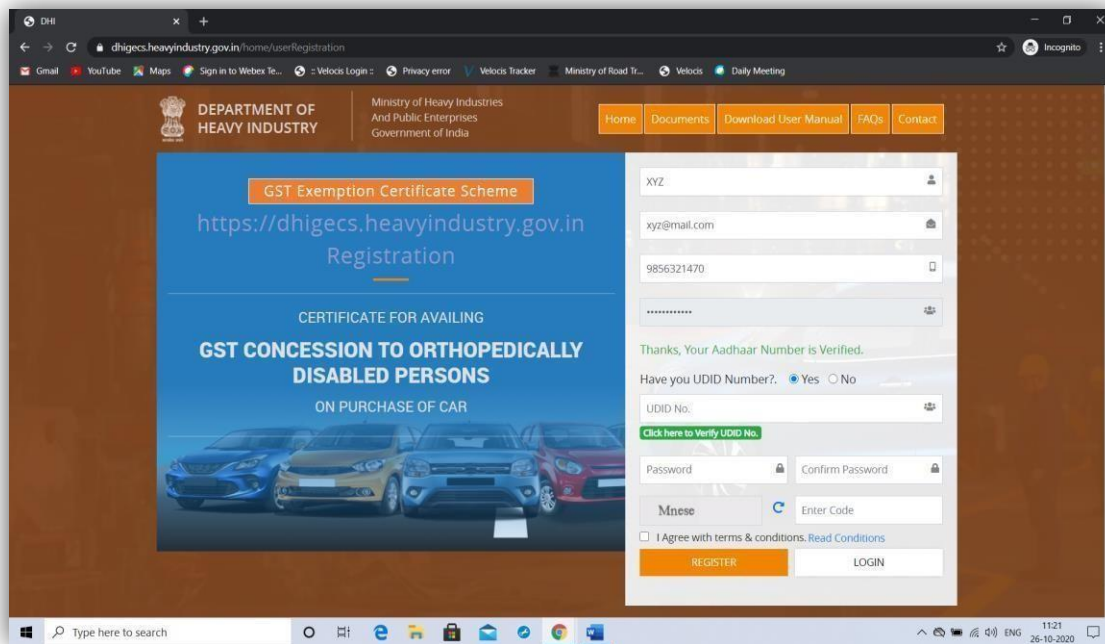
DHI
dhigecs.heavyindustry.gov.in/home/userRegistration
Incognito
Gmail YouTube Maps Sign in to Webex Te... :: Velocis Login :: Privacy error Velocis Tracker Ministry of Road Tr... Velocis Daily Meeting

DEPARTMENT OF HEAVY INDUSTRY
Ministry of Heavy Industries And Public Enterprises Government of India
Home Documents Download User Manual FAQs Contact

GST Exemption Certificate Scheme
https://dhigecs.heavyindustry.gov.in
Registration

CERTIFICATE FOR AVAILING
GST CONCESSION TO ORTHOPEDICALLY DISABLED PERSONS
ON PURCHASE OF CAR

XYZ
xyz@mail.com
9856321470
••••••••••••
Thanks, Your Aadhaar Number is Verified.
Have you UDID Number?. Yes No
UDID No.
Click here to Verify UDID No.
Password
Confirm Password
Mnese
Enter Code
I Agree with terms & conditions. Read Conditions
REGISTER
LOGIN

Type here to search
ENG 11:21 26-10-2020